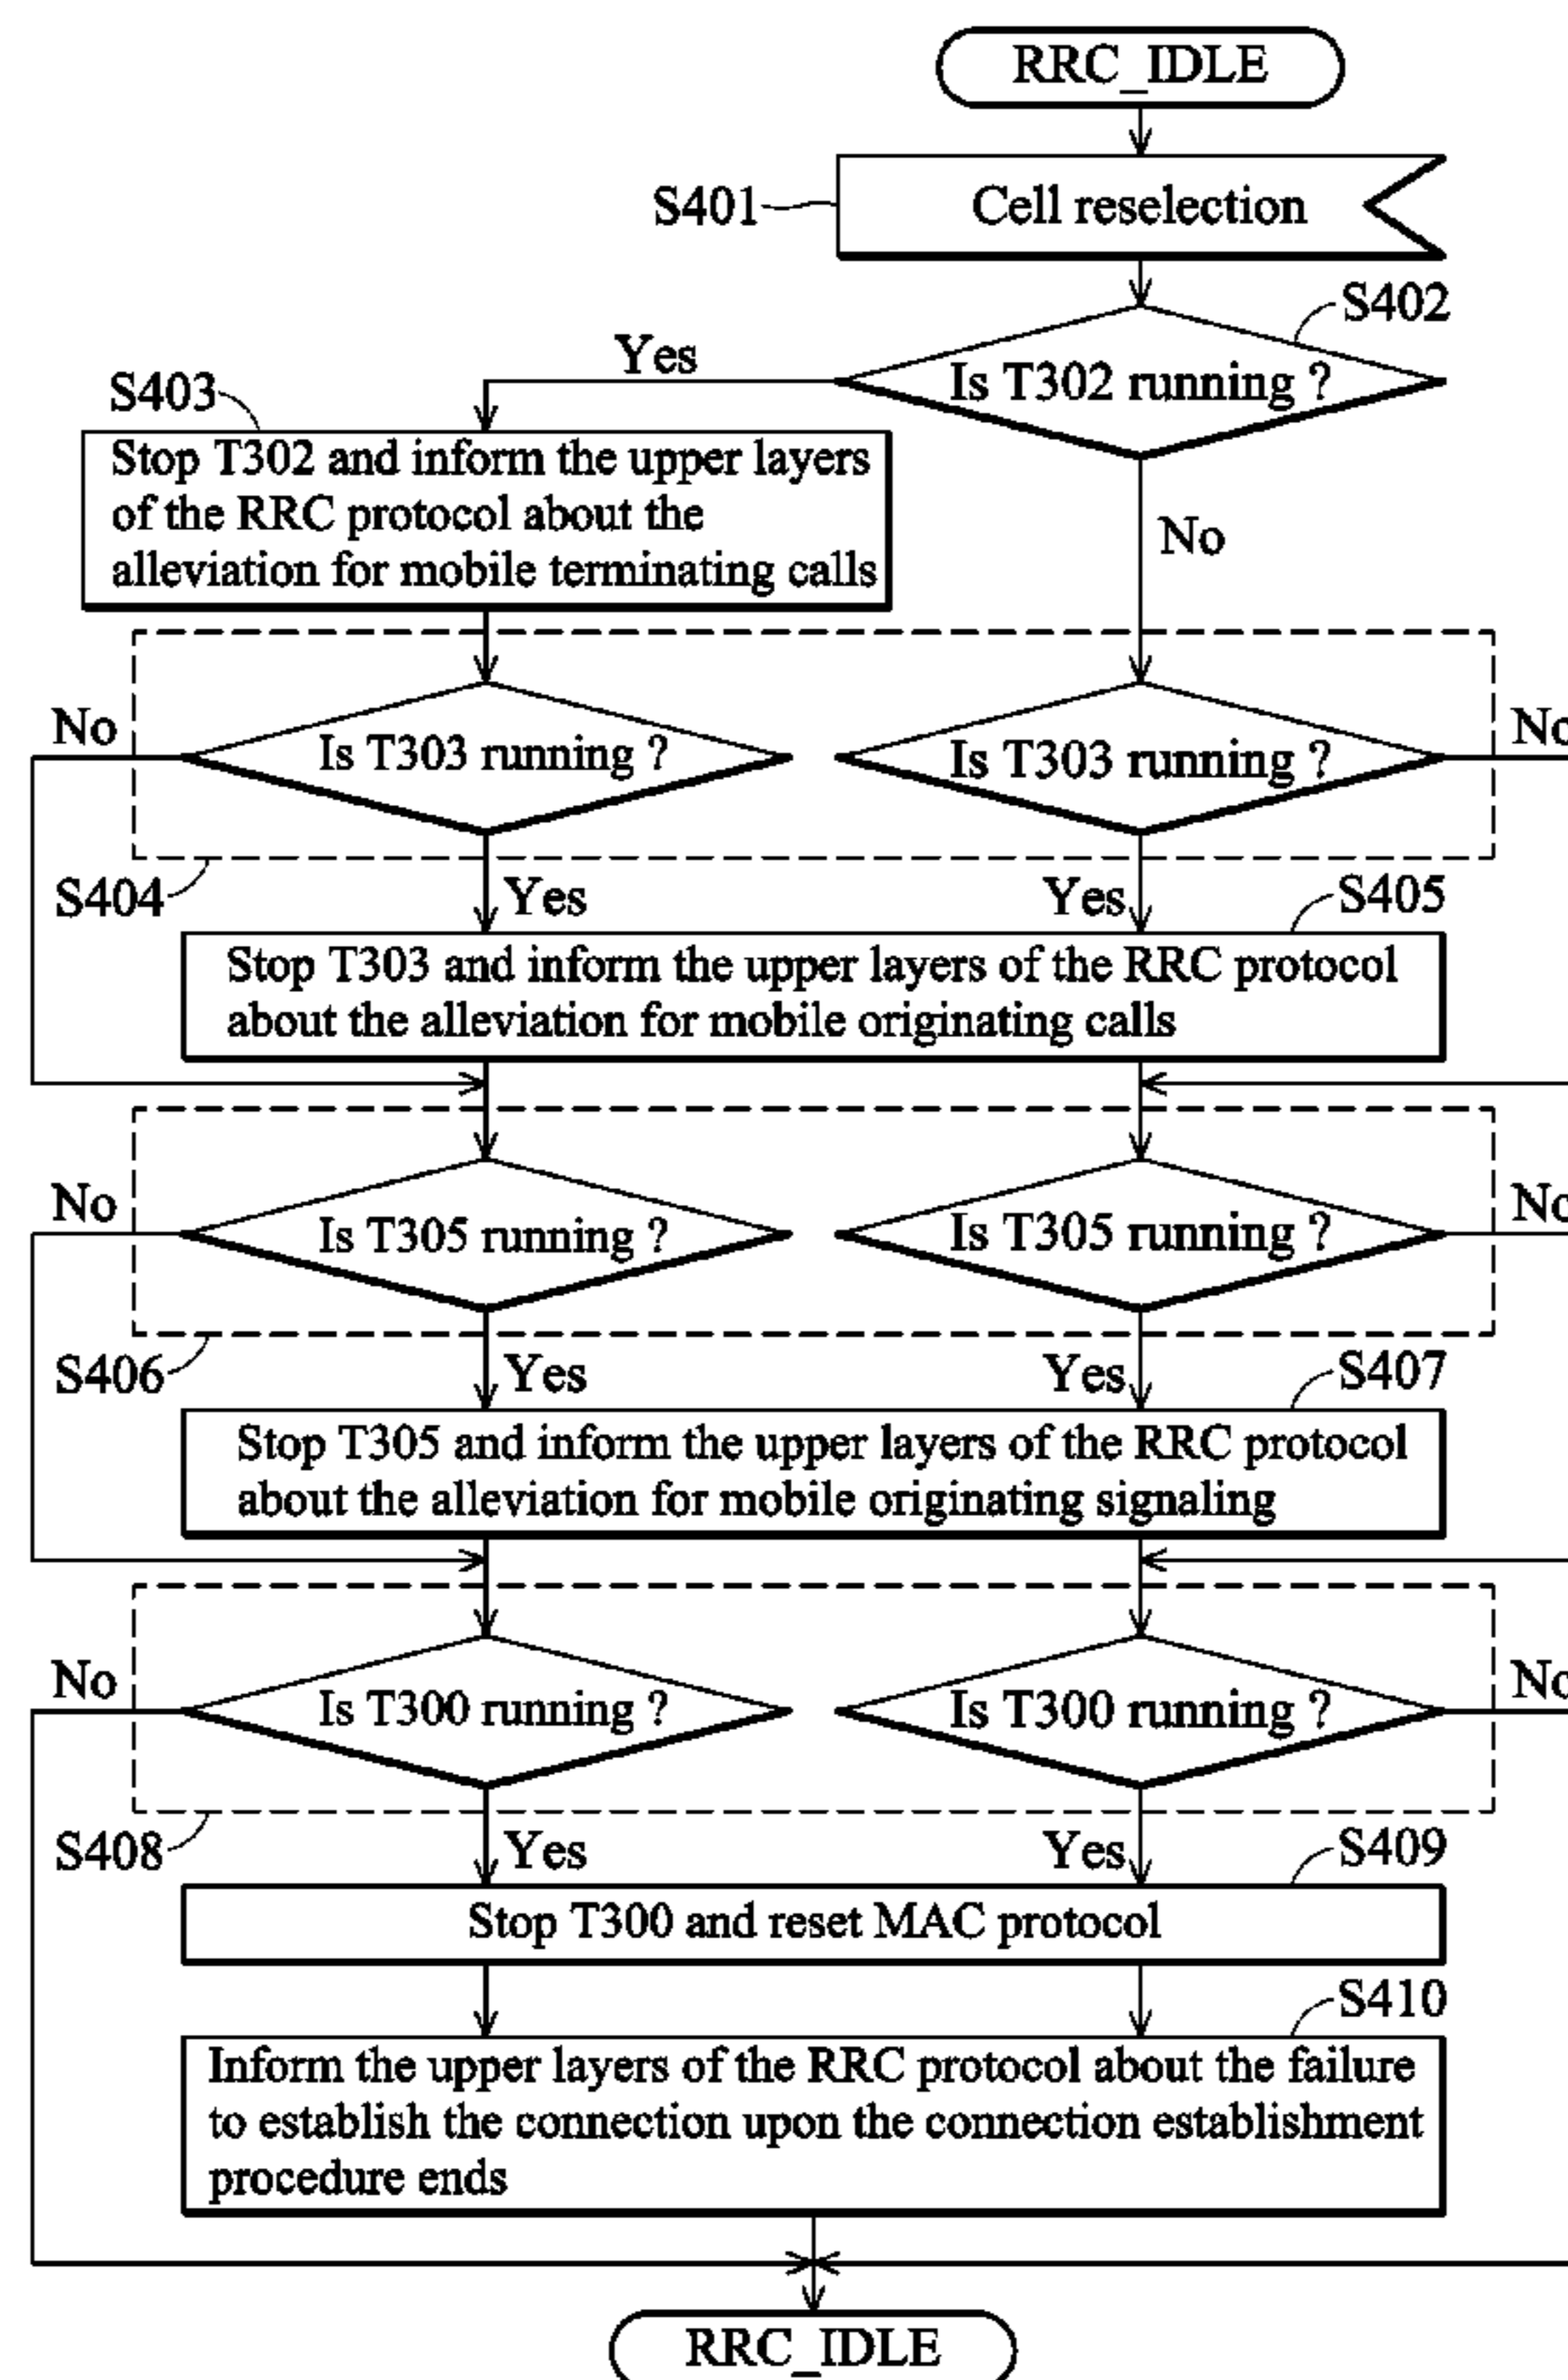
RRC_IDLE

S401

Cell reselection

S402

Is T302 running ?

Yes

S403

Stop T302 and inform the upper layers of the RRC protocol about the alleviation for mobile terminating calls

No

No

Is T303 running ?

Is T303 running ?

No

S404

Yes

Yes

S405

Stop T303 and inform the upper layers of the RRC protocol about the alleviation for mobile originating calls

No

Is T305 running ?

Is T305 running ?

No

S406

Yes

Yes

S407

Stop T305 and inform the upper layers of the RRC protocol about the alleviation for mobile originating signaling

No

Is T300 running ?

Is T300 running ?

No

S408

Yes

Yes

S409

Stop T300 and reset MAC protocol

S410

Inform the upper layers of the RRC protocol about the failure to establish the connection upon the connection establishment procedure ends

RRC_IDLE